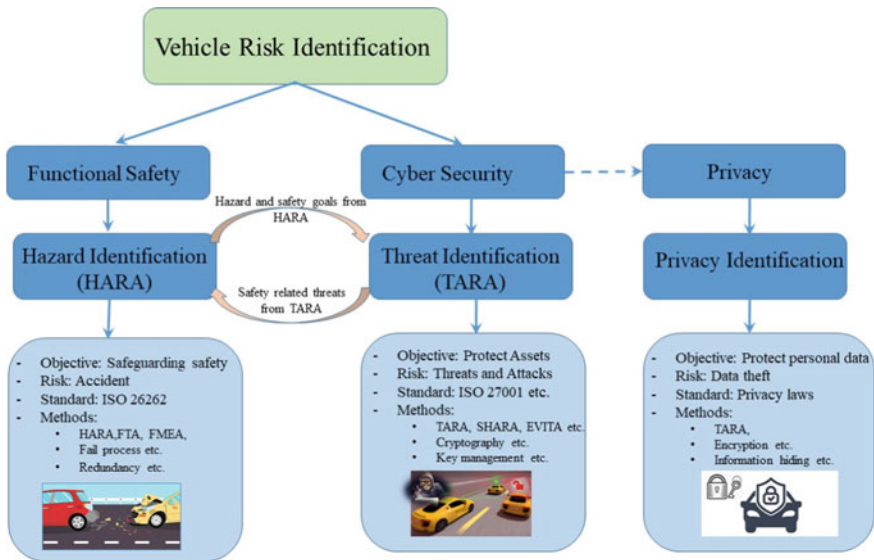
Vehicle Risk Identification

Functional Safety

Cyber Security

Privacy

Hazard and safety goals from HARA

Hazard Identification (HARA)

Safety related threats from TARA

Threat Identification (TARA)

Privacy Identification

- Objective: Safeguarding safety
- Risk: Accident
- Standard: ISO 26262
- Methods:
  - HARA,FTA, FMEA,
  - Fail process etc.
  - Redundancy etc.

- Objective: Protect Assets
- Risk: Threats and Attacks
- Standard: ISO 27001 etc.
- Methods:
  - TARA, SHARA, EVITA etc.
  - Cryptography etc.
  - Key management etc.

- Objective: Protect personal data
- Risk: Data theft
- Standard: Privacy laws
- Methods:
  - TARA,
  - Encryption etc.
  - Information hiding etc.